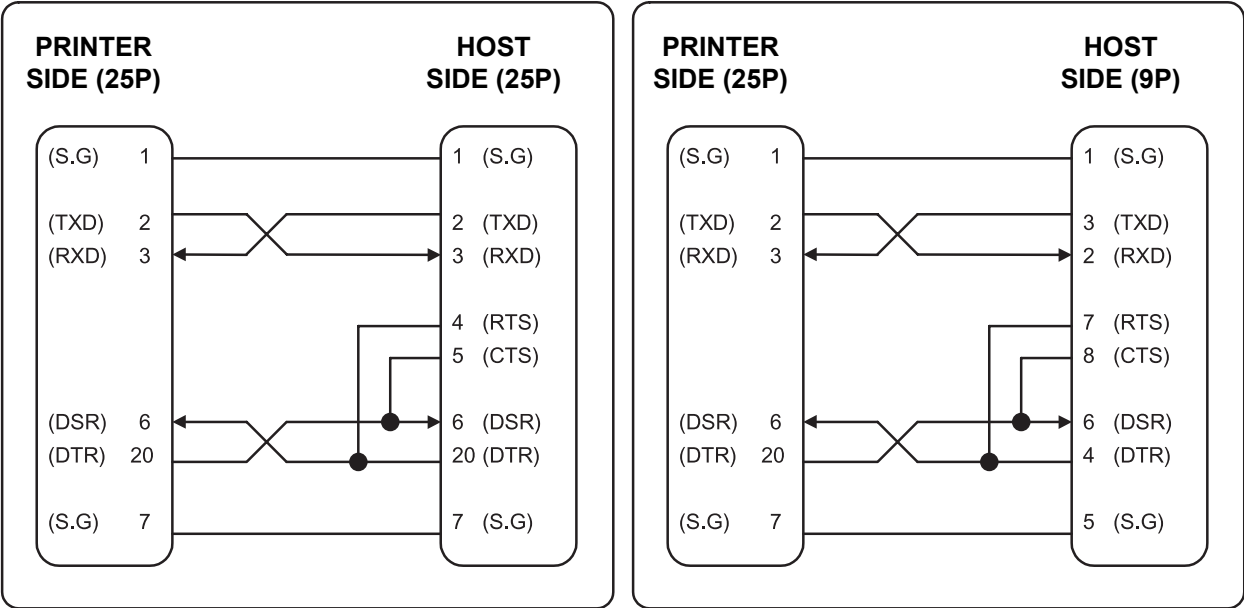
PRINTER SIDE (25P)

HOST SIDE (25P)

(S.G) 1
(TXD) 2
(RXD) 3
(DSR) 6
(DTR) 20
(S.G) 7

1 (S.G)
2 (TXD)
3 (RXD)
4 (RTS)
5 (CTS)
6 (DSR)
20 (DTR)
7 (S.G)

PRINTER SIDE (25P)

HOST SIDE (9P)

(S.G) 1
(TXD) 2
(RXD) 3
(DSR) 6
(DTR) 20
(S.G) 7

1 (S.G)
3 (TXD)
2 (RXD)
7 (RTS)
8 (CTS)
6 (DSR)
4 (DTR)
5 (S.G)